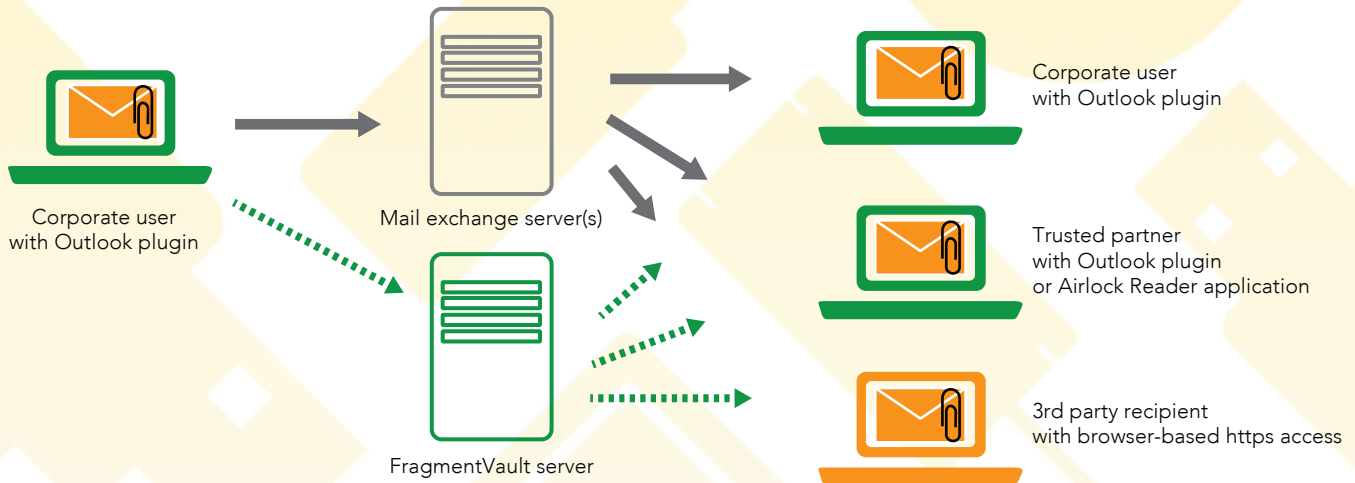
Corporate user with Outlook plugin

Mail exchange server(s)

FragmentVault server

Corporate user with Outlook plugin

Trusted partner with Outlook plugin or Airlock Reader application

3rd party recipient with browser-based https access